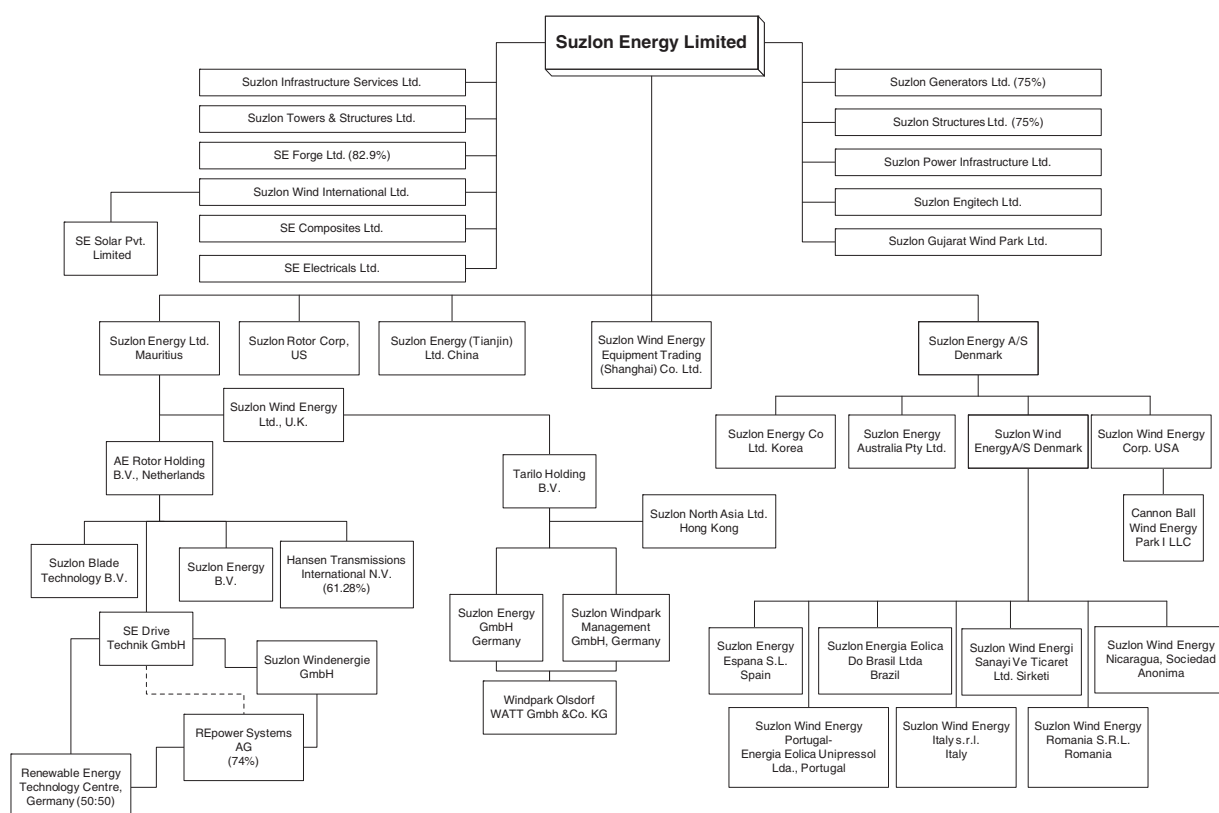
Suzlon Energy Limited

Suzlon Infrastructure Services Ltd.

Suzlon Towers & Structures Ltd.

SE Forge Ltd. (82.9%)

Suzlon Wind International Ltd.

SE Solar Pvt. Limited

SE Composites Ltd.

SE Electricals Ltd.

Suzlon Generators Ltd. (75%)

Suzlon Structures Ltd. (75%)

Suzlon Power Infrastructure Ltd.

Suzlon Engitech Ltd.

Suzlon Gujarat Wind Park Ltd.

Suzlon Energy Ltd. Mauritius

Suzlon Rotor Corp, US

Suzlon Energy (Tianjin) Ltd. China

Suzlon Wind Energy Equipment Trading (Shanghai) Co. Ltd.

Suzlon Energy A/S Denmark

Suzlon Wind Energy Ltd., U.K.

AE Rotor Holding B.V., Netherlands

Tarilo Holding B.V.

Suzlon North Asia Ltd. Hong Kong

Suzlon Energy Co Ltd. Korea

Suzlon Energy Australia Pty Ltd.

Suzlon Wind EnergyA/S Denmark

Suzlon Wind Energy Corp. USA

Cannon Ball Wind Energy Park I LLC

Suzlon Blade Technology B.V.

Suzlon Energy B.V.

Hansen Transmissions International N.V. (61.28%)

Suzlon Energy GmbH Germany

Suzlon Windpark Management GmbH, Germany

Windpark Olsdorf WATT Gmbh &Co. KG

SE Drive Technik GmbH

Suzlon Windenergie GmbH

REpower Systems AG (74%)

Renewable Energy Technology Centre, Germany (50:50)

Suzlon Energy Espana S.L. Spain

Suzlon Energia Eolica Do Brasil Ltda Brazil

Suzlon Wind Energi Sanayi Ve Ticaret Ltd. Sirketi

Suzlon Wind Energy Nicaragua, Sociedad Anonima

Suzlon Wind Energy Portugal- Energia Eolica Unipressol Lda., Portugal

Suzlon Wind Energy Italy s.r.l. Italy

Suzlon Wind Energy Romania S.R.L. Romania